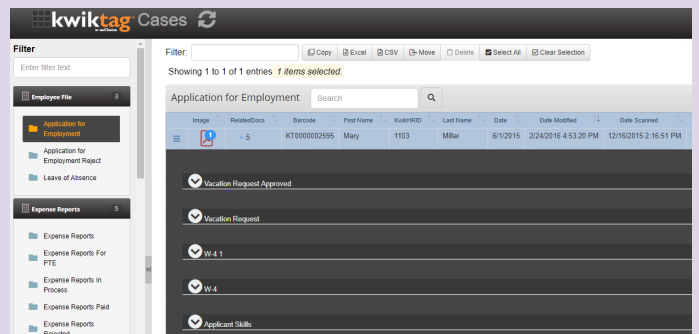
kwiktag Cases

Filter

Enter filter text

Employee File 3

Application for Employment

Application for Employment Reject

Leave of Absence

Expense Reports 5

Expense Reports

Expense Reports For PTE

Expense Reports In Process

Expense Reports Paid

Expense Reports Rejected

Filter: Copy Excel CSV Move Delete Select All Clear Selection

Showing 1 to 1 of 1 entries 1 items selected.

Application for Employment Search

| | Image | RelatedDocs | Barcode | First Name | KwikHRID | Last Name | Date | Date Modified | Date Scanned |
|---|---|---|---|---|---|---|---|---|---|
| ≡ | 1 | 5 | KT0000002595 | Mary | 1103 | Miller | 6/1/2015 | 2/24/2016 4:53:20 PM | 12/16/2015 2:16:51 PM |

Vacation Request Approved

Vacation Request

W-4 1

W-4

Applicant Skills